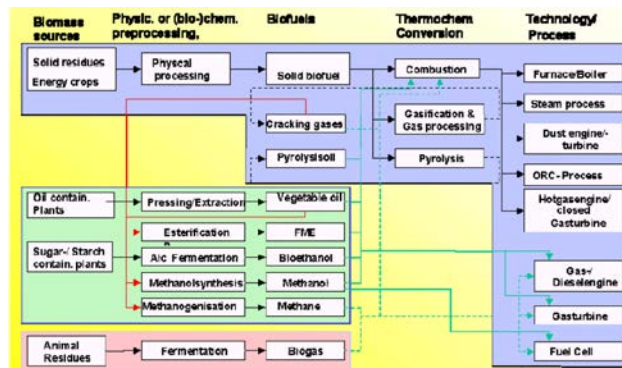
Biomass sources

Physic. or (bio-)chem. preprocessing,

Biofuels

Thermochem Conversion

Technology/ Process

Solid residues
Energy crops

Physical processing

Solid biofuel

Combustion

Furnace/Boiler

Steam process

Gasification & Gas processing

Cracking gases

Dust engine/- turbine

Pyrolysisoil

Pyrolysis

ORC-Process

Hotgasengine/ closed Gasturbine

Oil contain. Plants

Pressing/Extraction

Vegetable oil

Esterification

FME

Sugar-/ Starch contain. plants

Alc Fermentation

Bioethanol

Methanolsynthesis

Methanol

Gas-/ Dieselengine

Methanogenisation

Methane

Gasturbine

Animal Residues

Fermentation

Biogas

Fuel Cell